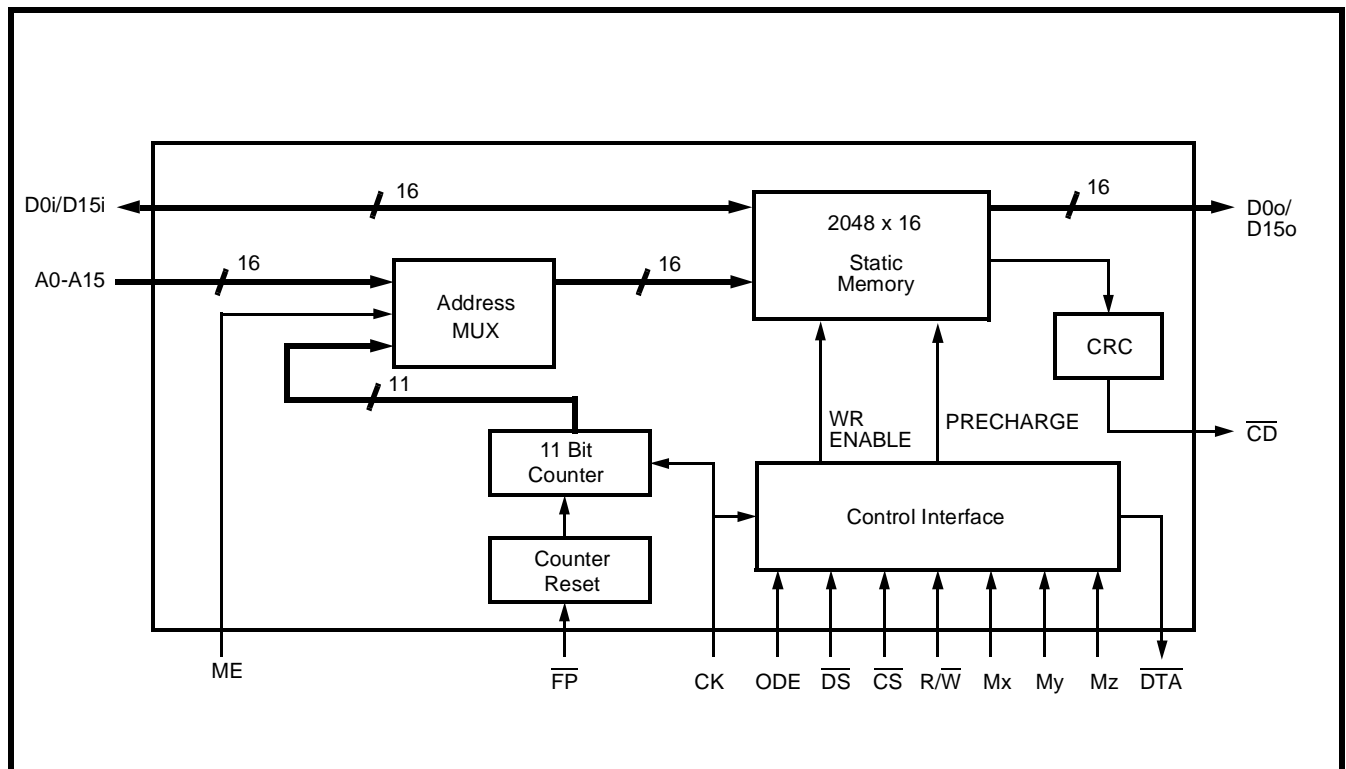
D0i/D15i
16
2048 x 16
Static
Memory
16
D0o/
D15o
A0-A15
16
Address
MUX
16
CRC
11
WR
ENABLE
PRECHARGE
$\overline{CD}$
11 Bit
Counter
Control Interface
Counter
Reset
ME
$\overline{FP}$
CK
ODE
$\overline{DS}$
$\overline{CS}$
$R/\overline{W}$
Mx
My
Mz
$\overline{DTA}$